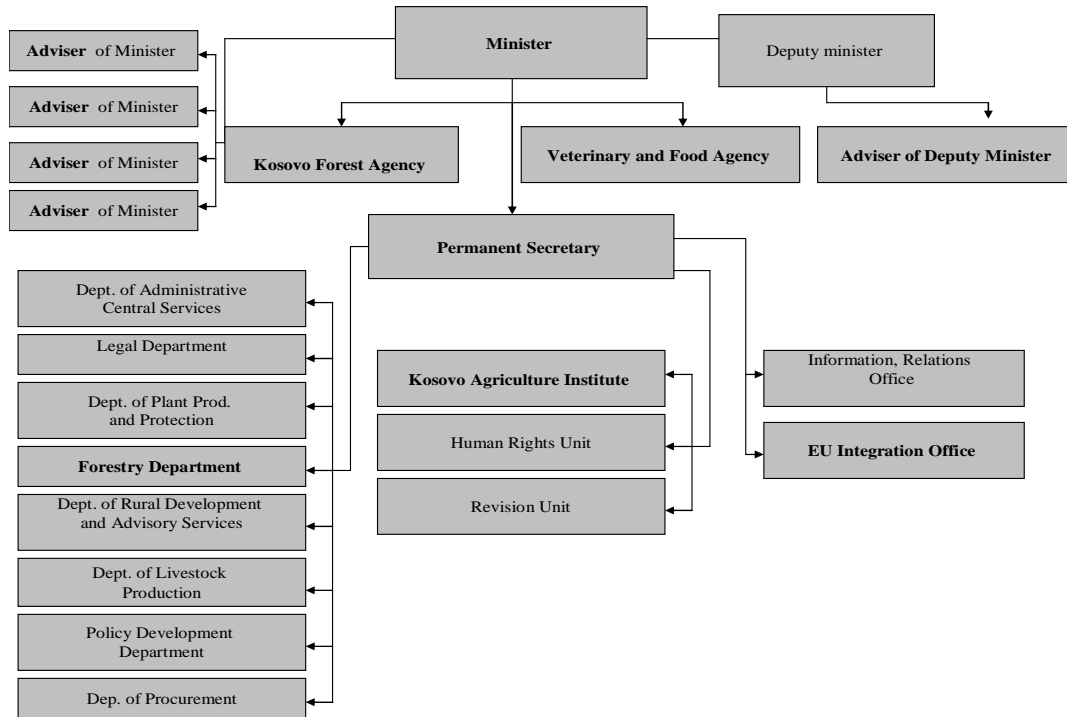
Minister

Deputy minister

Adviser of Minister

Adviser of Minister

Adviser of Minister

Adviser of Minister

Kosovo Forest Agency

Veterinary and Food Agency

Adviser of Deputy Minister

Permanent Secretary

Dept. of Administrative Central Services

Legal Department

Dept. of Plant Prod. and Protection

Forestry Department

Dept. of Rural Development and Advisory Services

Dept. of Livestock Production

Policy Development Department

Dep. of Procurement

Kosovo Agriculture Institute

Human Rights Unit

Revision Unit

Information, Relations Office

EU Integration Office